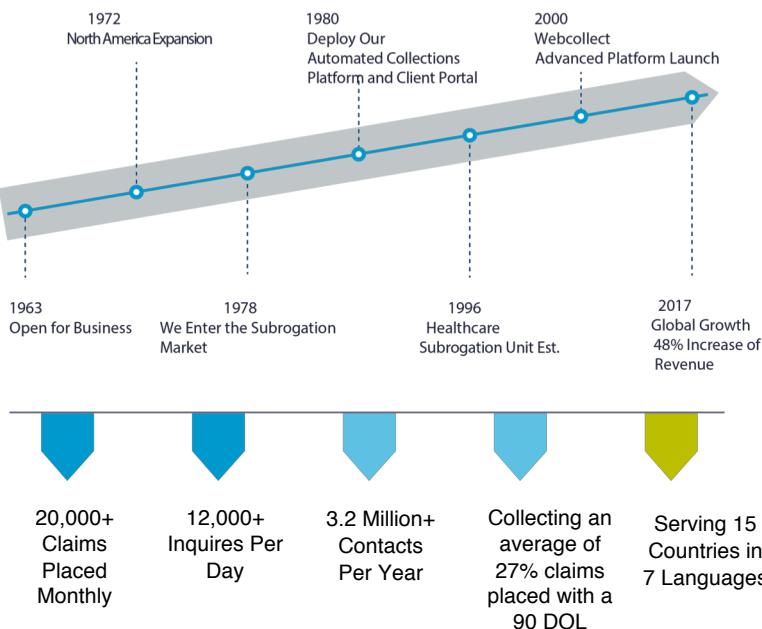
1972
North America Expansion

1980
Deploy Our Automated Collections Platform and Client Portal

2000
Webcollect
Advanced Platform Launch

1963
Open for Business

1978
We Enter the Subrogation Market

1996
Healthcare Subrogation Unit Est.

2017
Global Growth
48% Increase of Revenue

20,000+ Claims Placed Monthly

12,000+ Inquires Per Day

3.2 Million+ Contacts Per Year

Collecting an average of 27% claims placed with a 90 DOL

Serving 15 Countries in 7 Languages